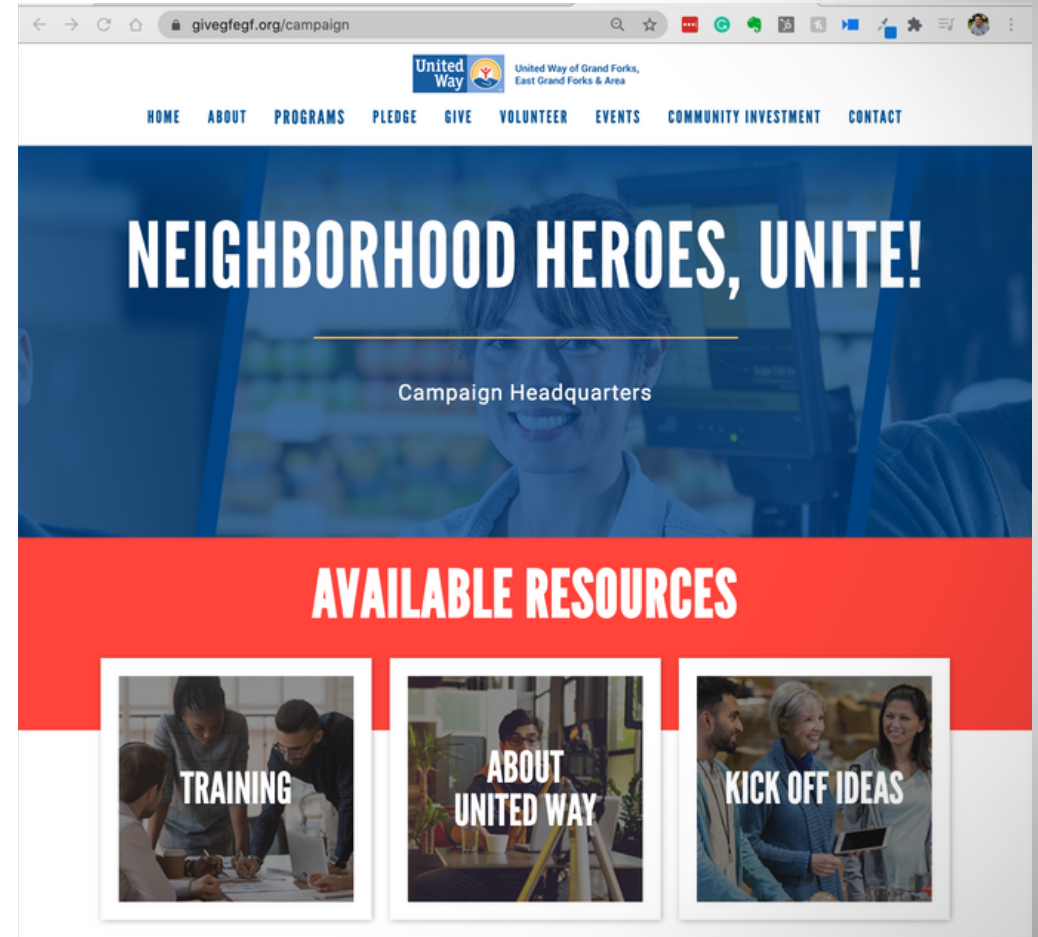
givegfegf.org/campaign

United Way

United Way of Grand Forks, East Grand Forks & Area

HOME ABOUT PROGRAMS PLEDGE GIVE VOLUNTEER EVENTS COMMUNITY INVESTMENT CONTACT

NEIGHBORHOOD HEROES, UNITE!

Campaign Headquarters

AVAILABLE RESOURCES

TRAINING

ABOUT UNITED WAY

KICK OFF IDEAS